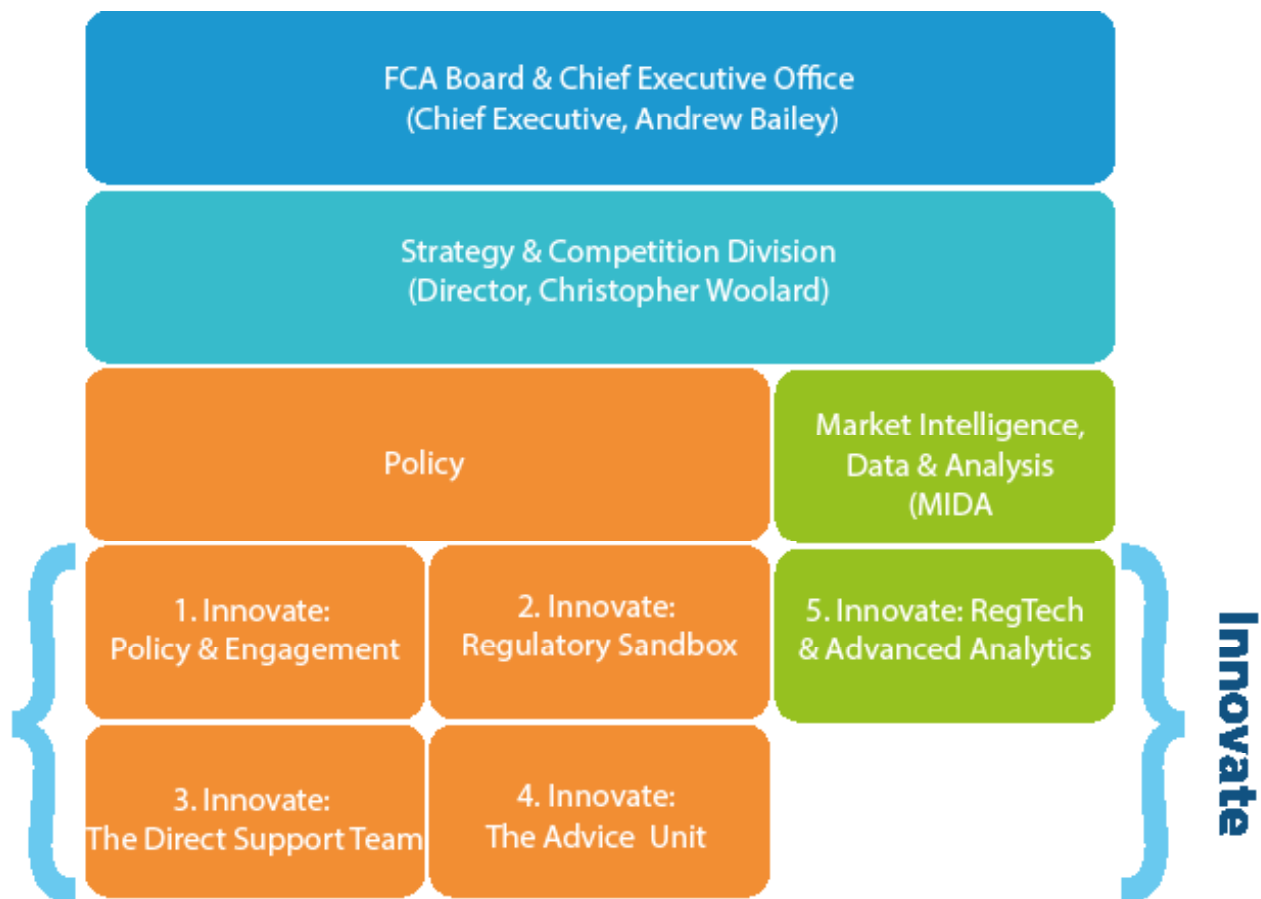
FCA Board & Chief Executive Office
(Chief Executive, Andrew Bailey)

Strategy & Competition Division
(Director, Christopher Woolard)

Policy

Market Intelligence, Data & Analysis (MIDA

1. Innovate: Policy & Engagement

2. Innovate: Regulatory Sandbox

5. Innovate: RegTech & Advanced Analytics

3. Innovate: The Direct Support Team

4. Innovate: The Advice Unit

Innovate